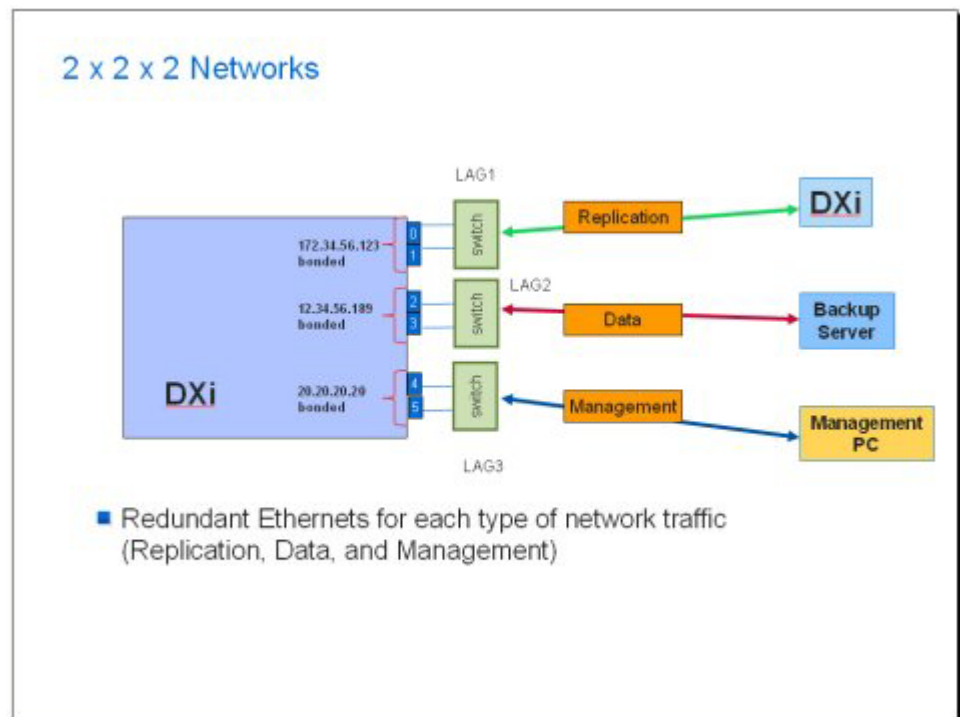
2 x 2 x 2 Networks

LAG1

172.34.56.123
bonded

0
1

switch

Replication

DXi

LAG2

12.34.56.189
bonded

2
3

switch

Data

Backup Server

DXi

20.20.20.20
bonded

4
5

switch

Management

Management PC

LAG3

■ Redundant Ethernets for each type of network traffic (Replication, Data, and Management)